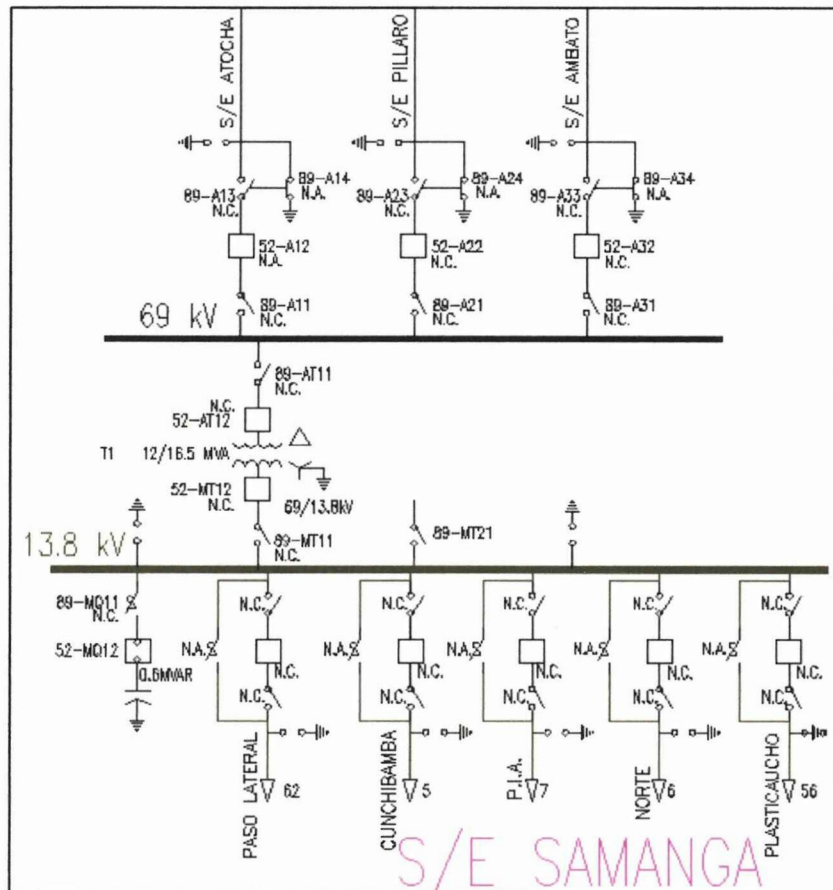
S/E ATOCHA
S/E PILLARO
S/E AMBATO

89-A14
N.A.
89-A13
N.C.
52-A12
N.A.
89-A11
N.C.

89-A24
N.A.
89-A23
N.C.
52-A22
N.C.
89-A21
N.C.

89-A34
N.A.
89-A33
N.C.
52-A32
N.C.
89-A31
N.C.

69 kV

89-AT11
N.C.
N.C.
52-AT12
T1 12/16.5 MVA
52-MT12
N.C.
69/13.8kV
89-MT11
N.C.
89-MT21

13.8 kV

89-MQ11
N.C.
52-MQ12
0.6MVAR

N.C.
N.A.
N.C.
N.C.
PASO LATERAL
62

N.C.
N.A.
N.C.
N.C.
CUNCHIBAMBA
5

N.C.
N.A.
N.C.
N.C.
P.I.A.
7

N.C.
N.A.
N.C.
N.C.
NORTE
6

N.C.
N.A.
N.C.
N.C.
PLASTICAUCHO
56

S/E SAMANGA